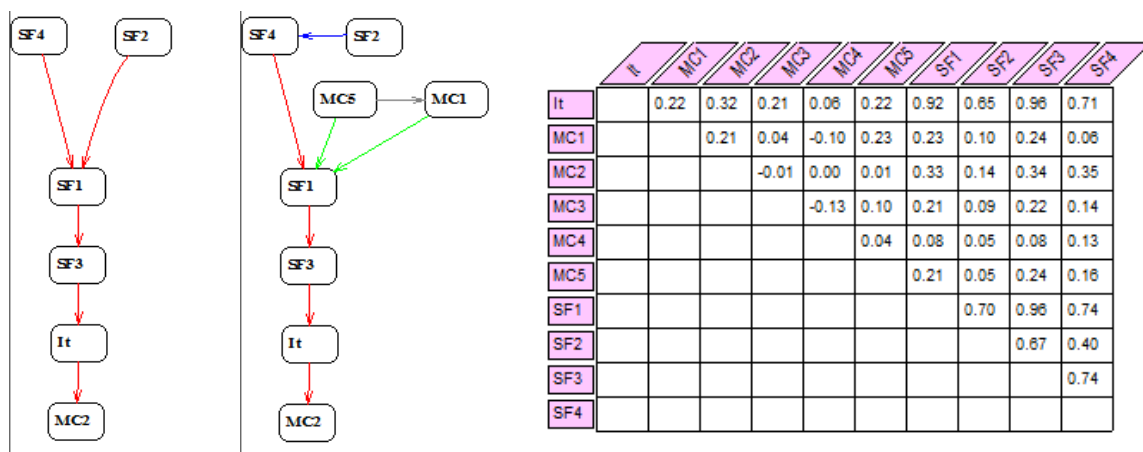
SF4
SF2
SF1
SF3
It
MC2

SF4
SF2
MC5
MC1
SF1
SF3
It
MC2

| | It | MC1 | MC2 | MC3 | MC4 | MC5 | SF1 | SF2 | SF3 | SF4 |
|---|---|---|---|---|---|---|---|---|---|---|
| It | | 0.22 | 0.32 | 0.21 | 0.06 | 0.22 | 0.92 | 0.65 | 0.96 | 0.71 |
| MC1 | | | 0.21 | 0.04 | -0.10 | 0.23 | 0.23 | 0.10 | 0.24 | 0.06 |
| MC2 | | | | -0.01 | 0.00 | 0.01 | 0.33 | 0.14 | 0.34 | 0.35 |
| MC3 | | | | | -0.13 | 0.10 | 0.21 | 0.09 | 0.22 | 0.14 |
| MC4 | | | | | | 0.04 | 0.08 | 0.05 | 0.08 | 0.13 |
| MC5 | | | | | | | 0.21 | 0.05 | 0.24 | 0.16 |
| SF1 | | | | | | | | 0.70 | 0.96 | 0.74 |
| SF2 | | | | | | | | | 0.67 | 0.40 |
| SF3 | | | | | | | | | | 0.74 |
| SF4 | | | | | | | | | | |